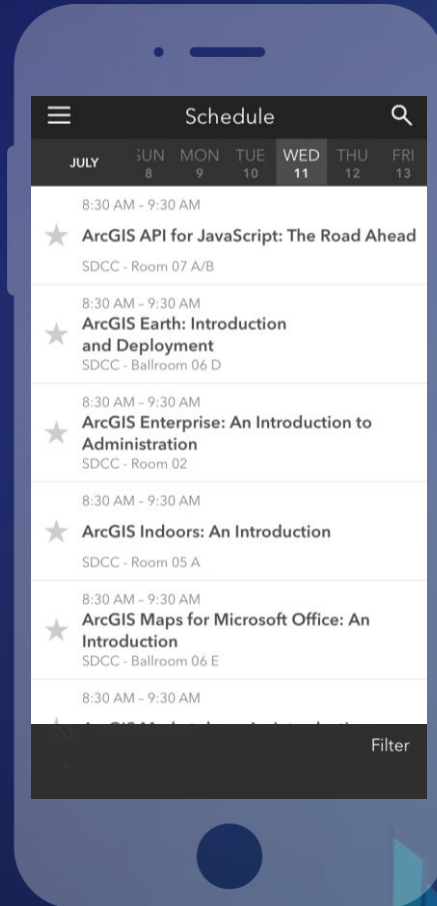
Schedule

JULY SUN 8 MON 9 TUE 10 WED 11 THU 12 FRI 13

8:30 AM – 9:30 AM
ArcGIS API for JavaScript: The Road Ahead
SDCC - Room 07 A/B

8:30 AM – 9:30 AM
ArcGIS Earth: Introduction and Deployment
SDCC - Ballroom 06 D

8:30 AM – 9:30 AM
ArcGIS Enterprise: An Introduction to Administration
SDCC - Room 02

8:30 AM – 9:30 AM
ArcGIS Indoors: An Introduction
SDCC - Room 05 A

8:30 AM – 9:30 AM
ArcGIS Maps for Microsoft Office: An Introduction
SDCC - Ballroom 06 E

8:30 AM – 9:30 AM
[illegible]

Filter